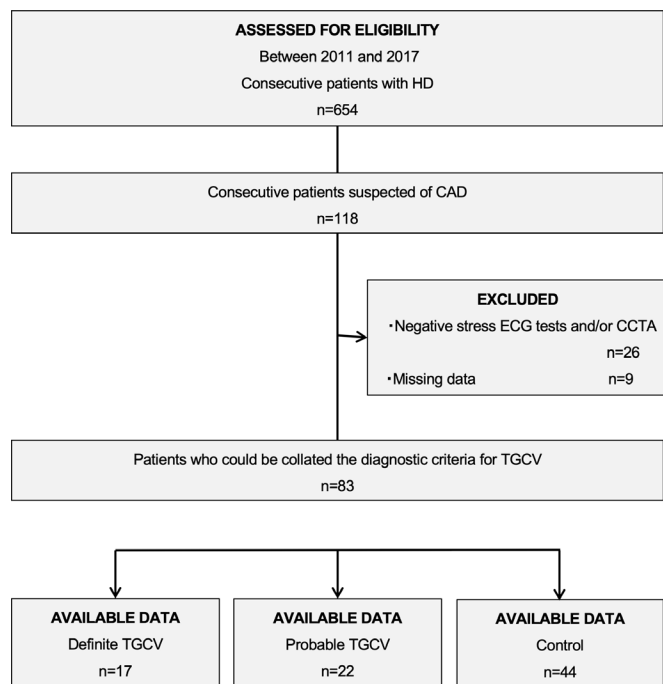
ASSESSED FOR ELIGIBILITY
Between 2011 and 2017
Consecutive patients with HD
n=654

Consecutive patients suspected of CAD
n=118

EXCLUDED
・Negative stress ECG tests and/or CCTA
n=26
・Missing data n=9

Patients who could be collated the diagnostic criteria for TGCV
n=83

AVAILABLE DATA
Definite TGCV
n=17

AVAILABLE DATA
Probable TGCV
n=22

AVAILABLE DATA
Control
n=44